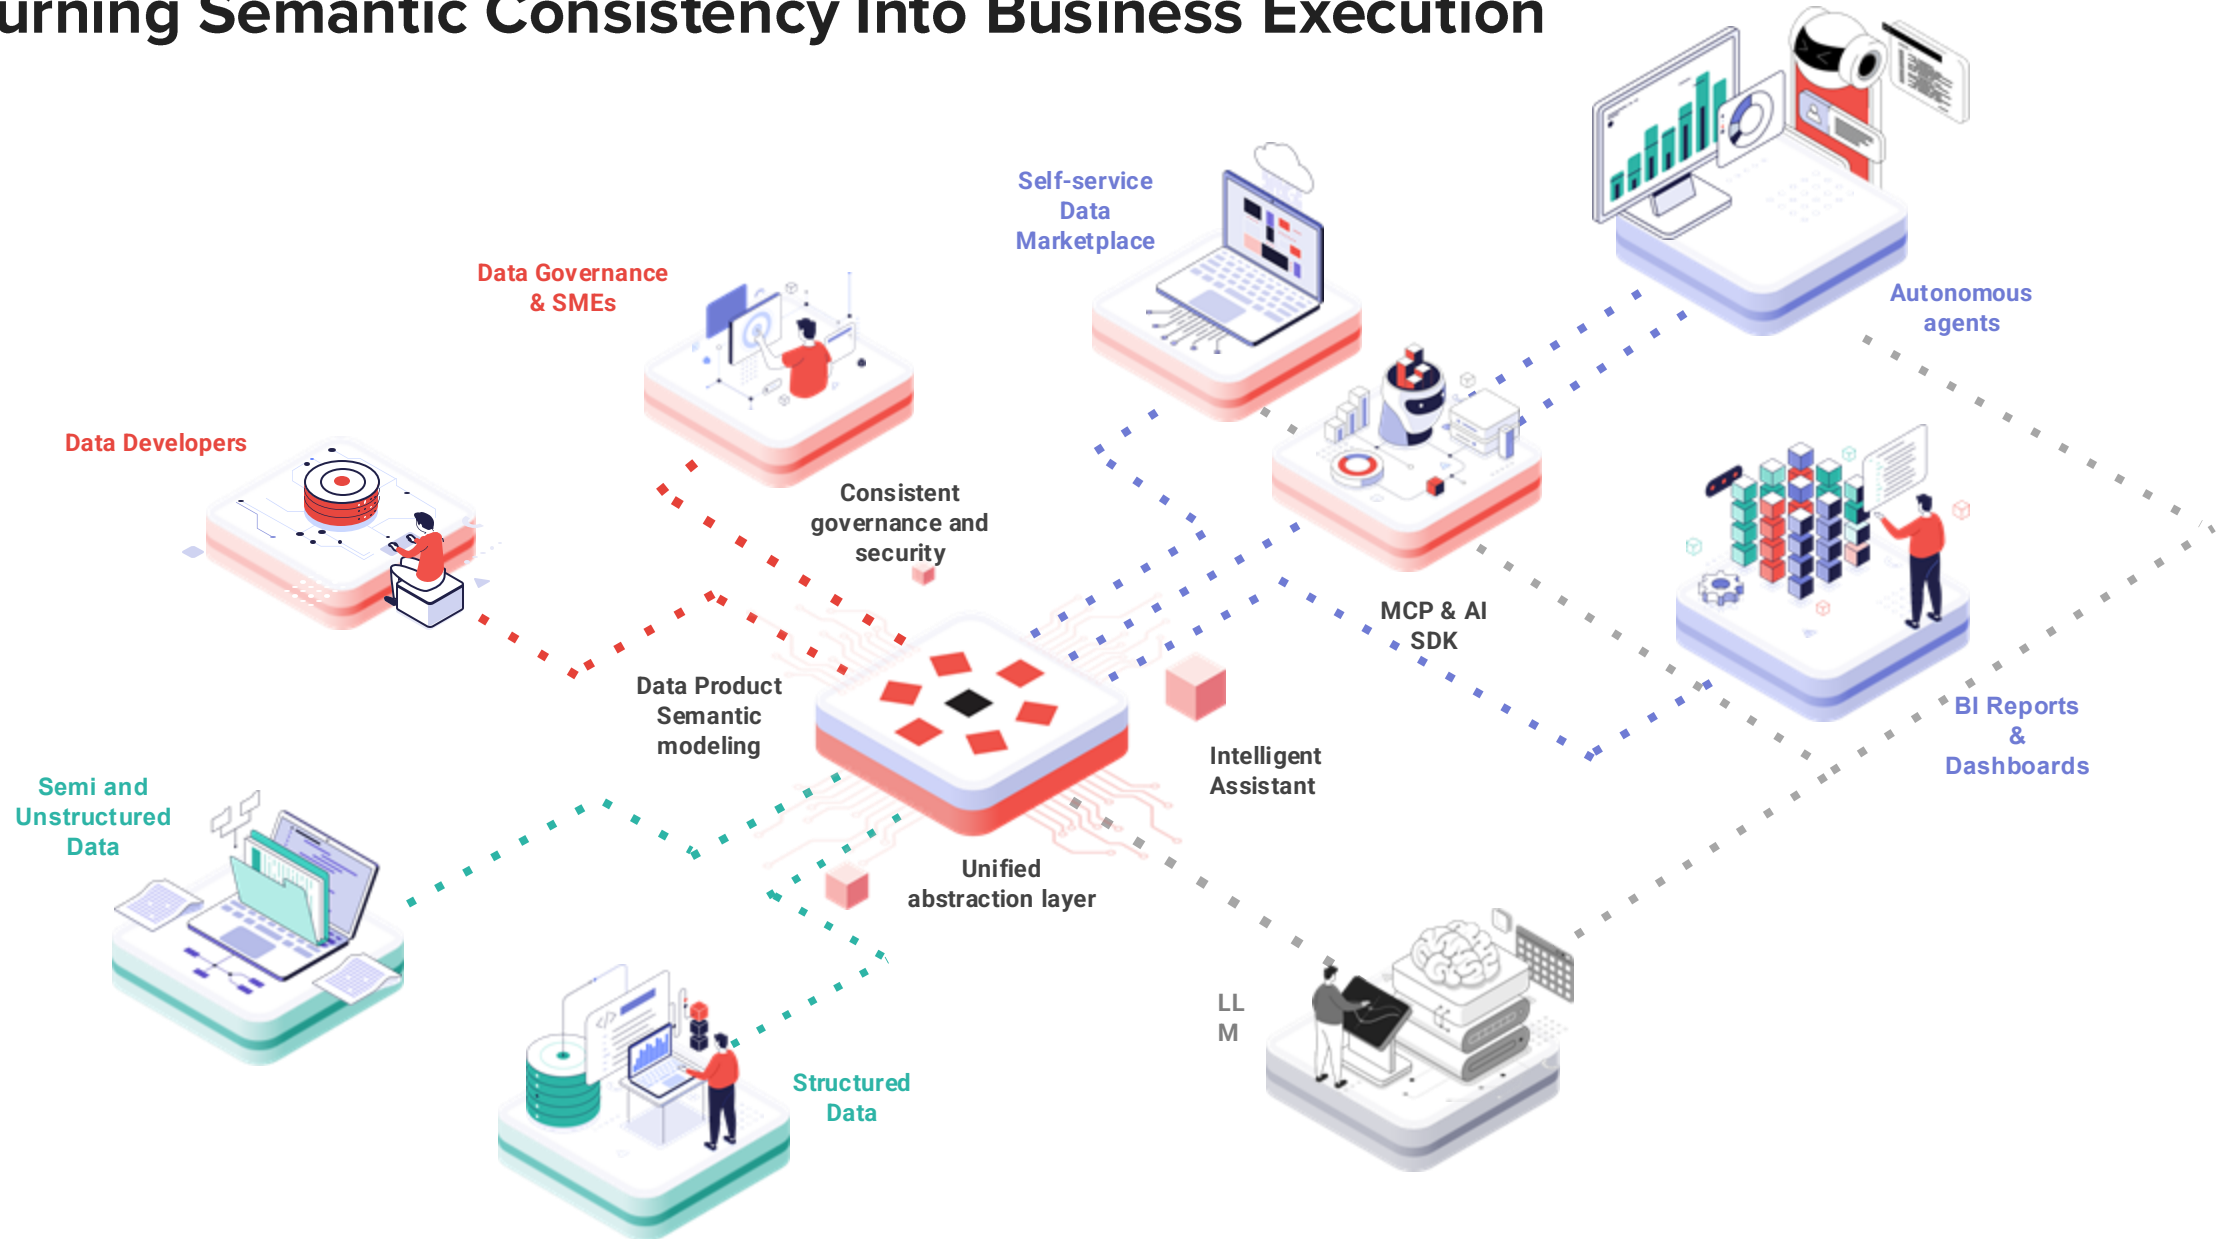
urning Semantic Consistency Into Business Execution

Self-service Data Marketplace

Autonomous agents

Data Governance & SMEs

Data Developers

Consistent governance and security

MCP & AI SDK

Data Product Semantic modeling

Intelligent Assistant

BI Reports & Dashboards

Semi and Unstructured Data

Unified abstraction layer

LL M

Structured Data